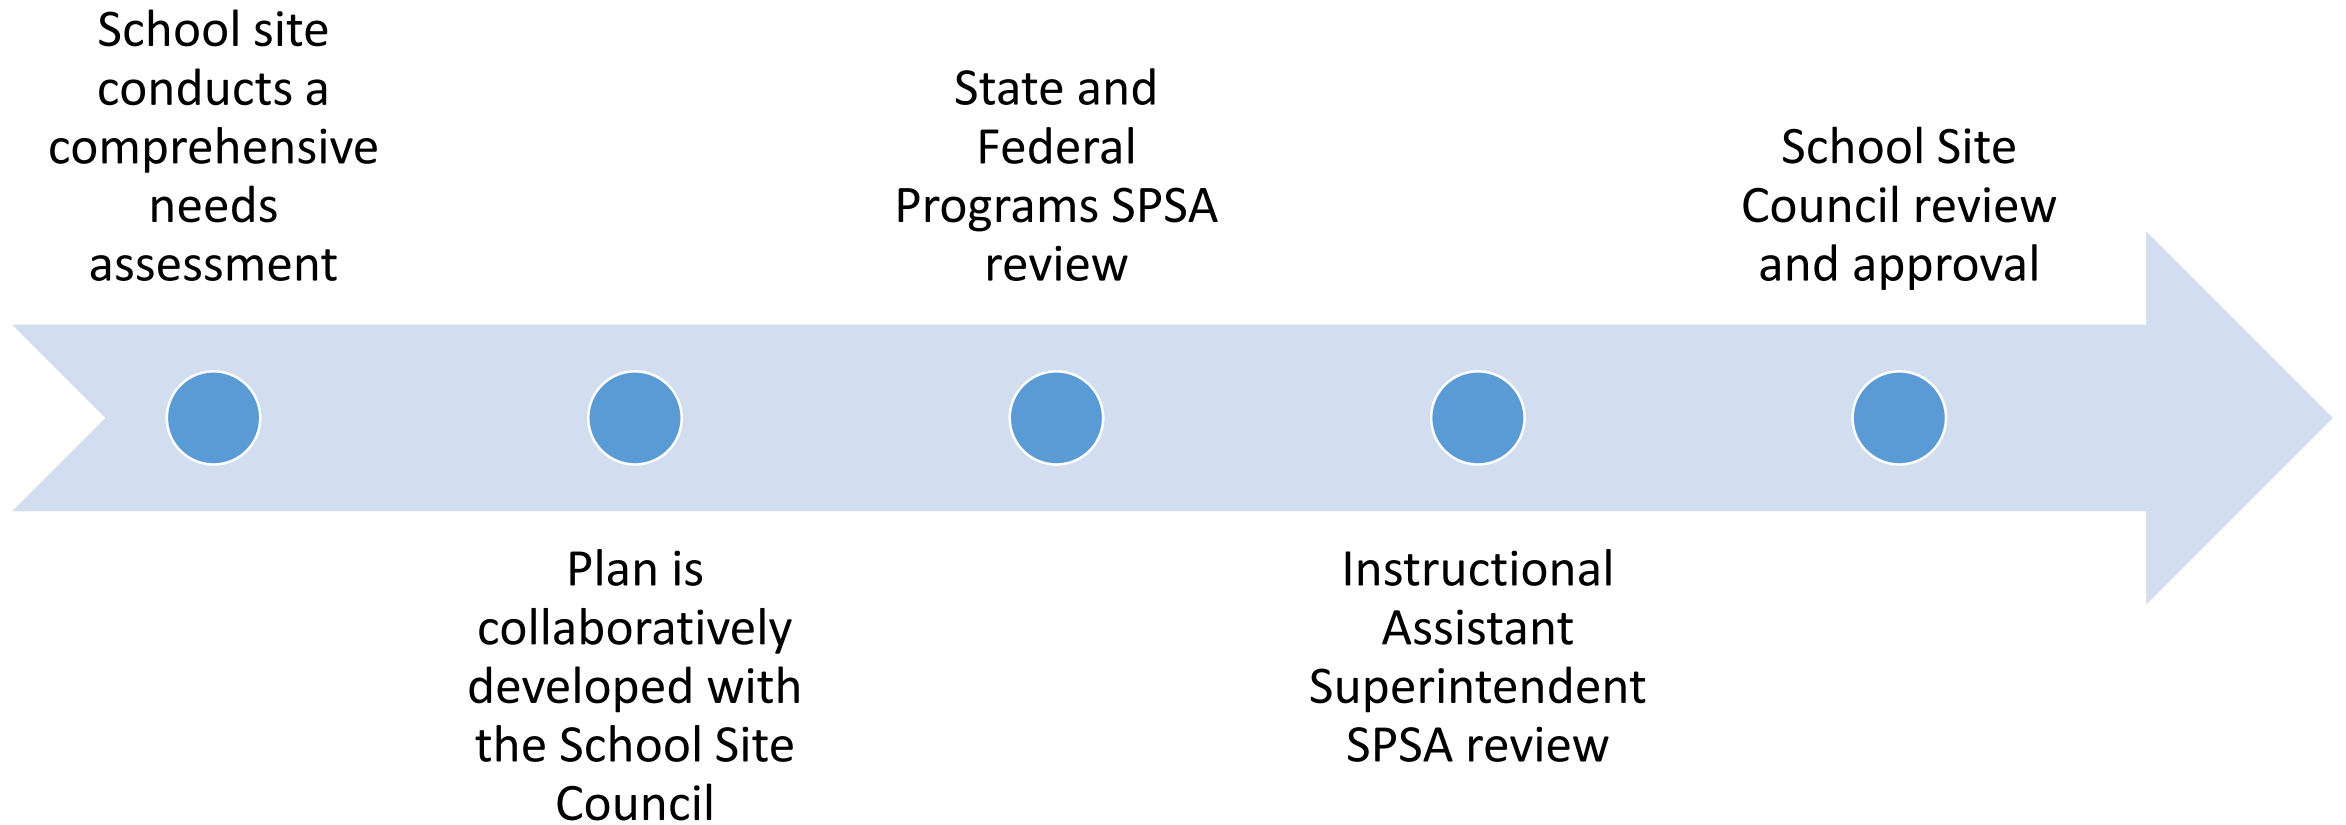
School site conducts a comprehensive needs assessment

Plan is collaboratively developed with the School Site Council

State and Federal Programs SPSA review

Instructional Assistant Superintendent SPSA review

School Site Council review and approval